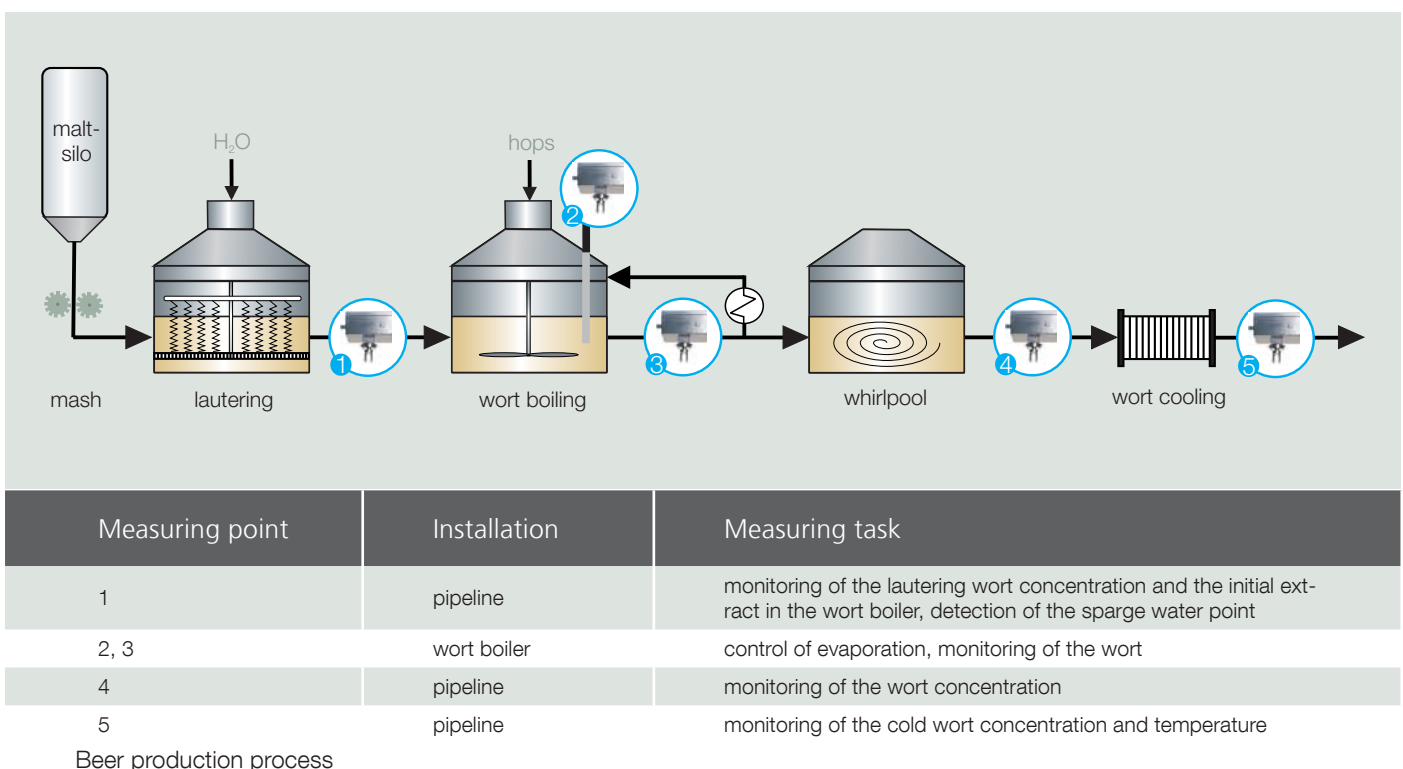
malt-silo

$H_2O$

hops

2

1

3

4

5

mash

lautering

wort boiling

whirlpool

wort cooling

| Measuring point | Installation | Measuring task |
|---|---|---|
| 1 | pipeline | monitoring of the lautering wort concentration and the initial extract in the wort boiler, detection of the sparge water point |
| 2, 3 | wort boiler | control of evaporation, monitoring of the wort |
| 4 | pipeline | monitoring of the wort concentration |
| 5 | pipeline | monitoring of the cold wort concentration and temperature |

Beer production process